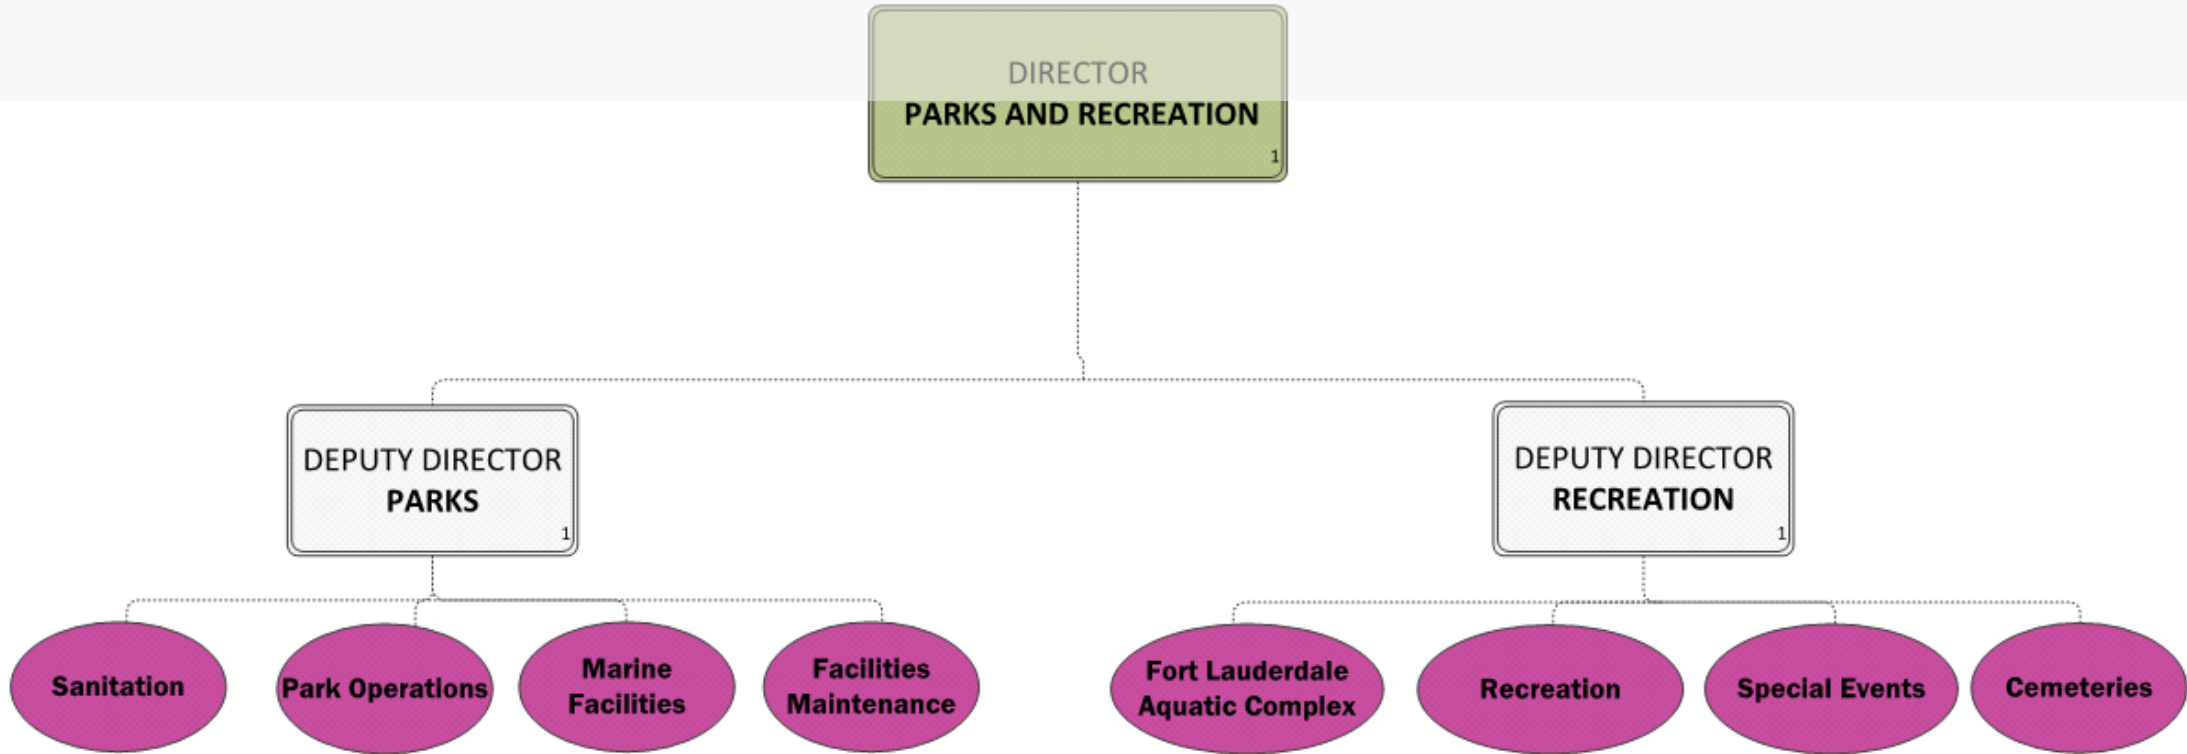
DIRECTOR
PARKS AND RECREATION
1

DEPUTY DIRECTOR
PARKS
1

DEPUTY DIRECTOR
RECREATION
1

Sanitation

Park Operations

Marine Facilities

Facilities Maintenance

Fort Lauderdale Aquatic Complex

Recreation

Special Events

Cemeteries